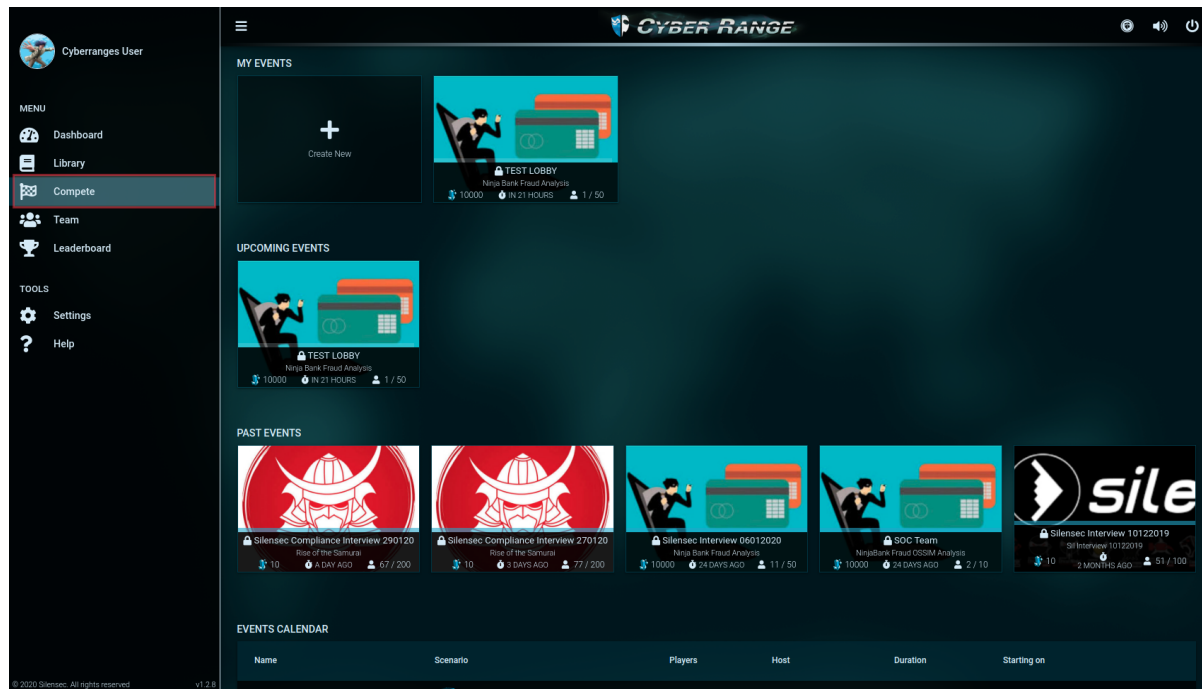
Cyberranges User

MENU

Dashboard

Library

Compete

Team

Leaderboard

TOOLS

Settings

Help

© 2020 Silensec. All rights reserved v1.2.8

CYBER RANGE

MY EVENTS

Create New

TEST LOBBY
Ninja Bank Fraud Analysis
10000 IN 21 HOURS 1 / 50

UPCOMING EVENTS

TEST LOBBY
Ninja Bank Fraud Analysis
10000 IN 21 HOURS 1 / 50

PAST EVENTS

Silensec Compliance Interview 290120
Rise of the Samurai
10 A DAY AGO 67 / 200

Silensec Compliance Interview 270120
Rise of the Samurai
10 3 DAYS AGO 77 / 200

Silensec Interview 06012020
Ninja Bank Fraud Analysis
10000 24 DAYS AGO 11 / 50

SOC Team
NinjaBank Fraud OSSIM Analysis
10000 24 DAYS AGO 2 / 10

sile

Silensec Interview 10122019
Sil Interview 10122019
10 2 MONTHS AGO 51 / 100

EVENTS CALENDAR

| Name | Scenario | Players | Host | Duration | Starting on |
|---|---|---|---|---|---|